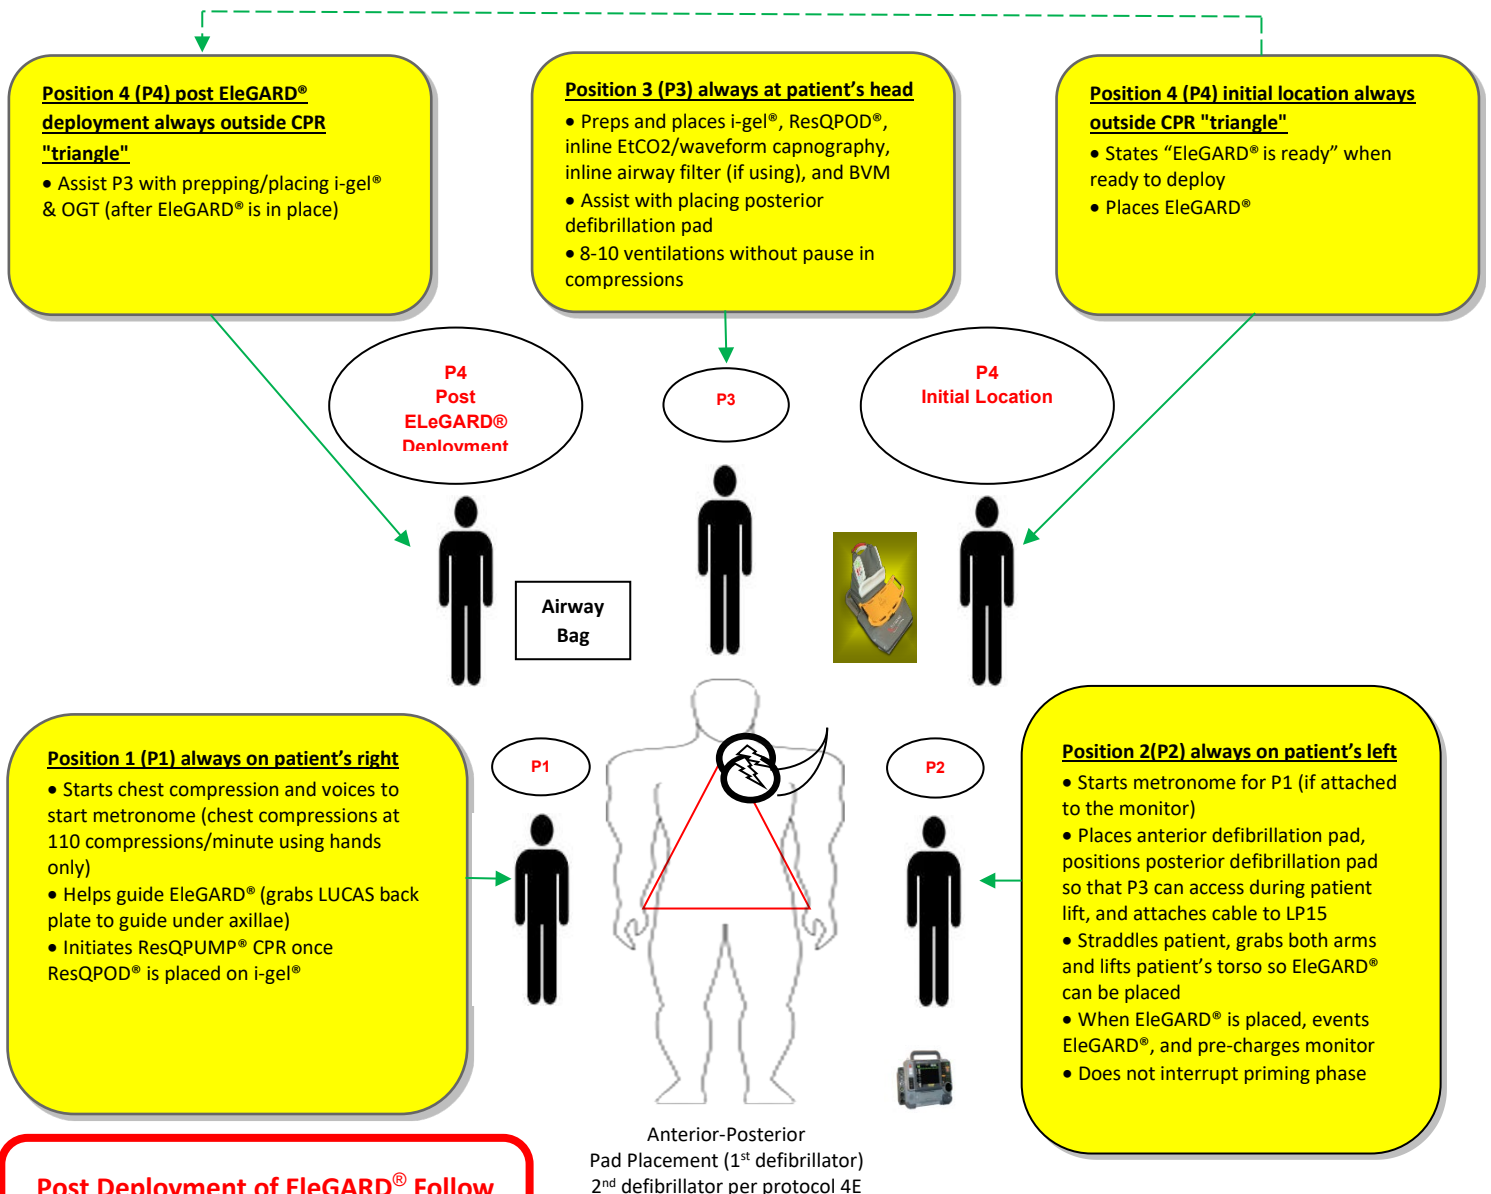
Position 4 (P4) post EleGARD® deployment always outside CPR "triangle"

• Assist P3 with prepping/placing i-gel® & OGT (after EleGARD® is in place)

Position 3 (P3) always at patient's head

• Preps and places i-gel®, ResQPOD®, inline EtCO2/waveform capnography, inline airway filter (if using), and BVM
• Assist with placing posterior defibrillation pad
• 8-10 ventilations without pause in compressions

Position 4 (P4) initial location always outside CPR "triangle"

• States "EleGARD® is ready" when ready to deploy
• Places EleGARD®

P4
Post
ELeGARD®
Deployment

P3

P4
Initial Location

Airway Bag

Position 1 (P1) always on patient's right

• Starts chest compression and voices to start metronome (chest compressions at 110 compressions/minute using hands only)
• Helps guide EleGARD® (grabs LUCAS back plate to guide under axillae)
• Initiates ResQPUMP® CPR once ResQPOD® is placed on i-gel®

P1

P2

Position 2(P2) always on patient's left

• Starts metronome for P1 (if attached to the monitor)
• Places anterior defibrillation pad, positions posterior defibrillation pad so that P3 can access during patient lift, and attaches cable to LP15
• Straddles patient, grabs both arms and lifts patient's torso so EleGARD® can be placed
• When EleGARD® is placed, events EleGARD®, and pre-charges monitor
• Does not interrupt priming phase

Anterior-Posterior
Pad Placement (1st defibrillator)
2nd defibrillator per protocol 4E

Post Deployment of EleGARD® Follow